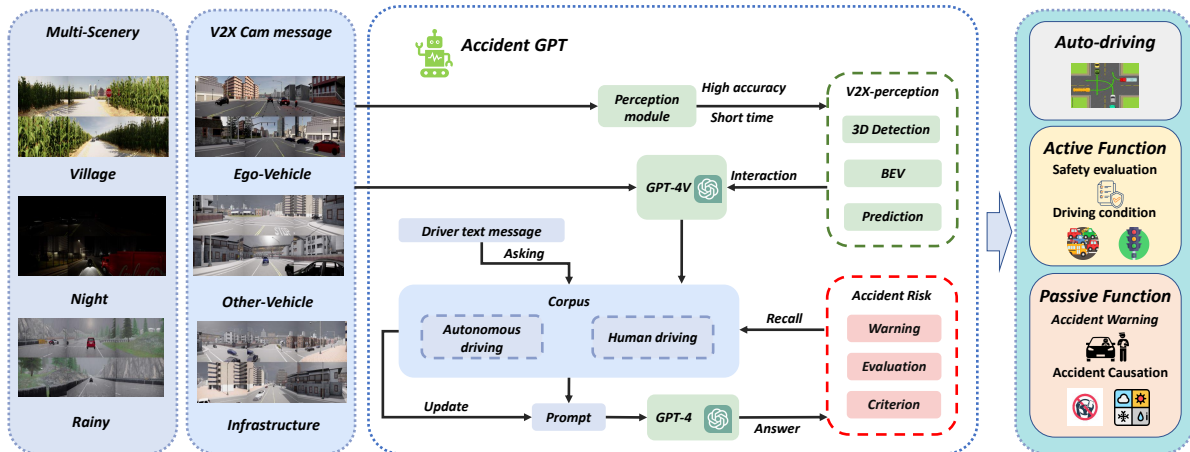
Multi-Scenery

Village

Night

Rainy

V2X Cam message

Ego-Vehicle

Other-Vehicle

Infrastructure

Accident GPT

Perception module

High accuracy

Short time

V2X-perception

3D Detection

BEV

Prediction

GPT-4V

Interaction

Driver text message

Asking

Corpus

Autonomous driving

Human driving

Recall

Accident Risk

Warning

Evaluation

Criterion

Update

Prompt

GPT-4

Answer

Auto-driving

Active Function

Safety evaluation

Driving condition

Passive Function

Accident Warning

Accident Causation